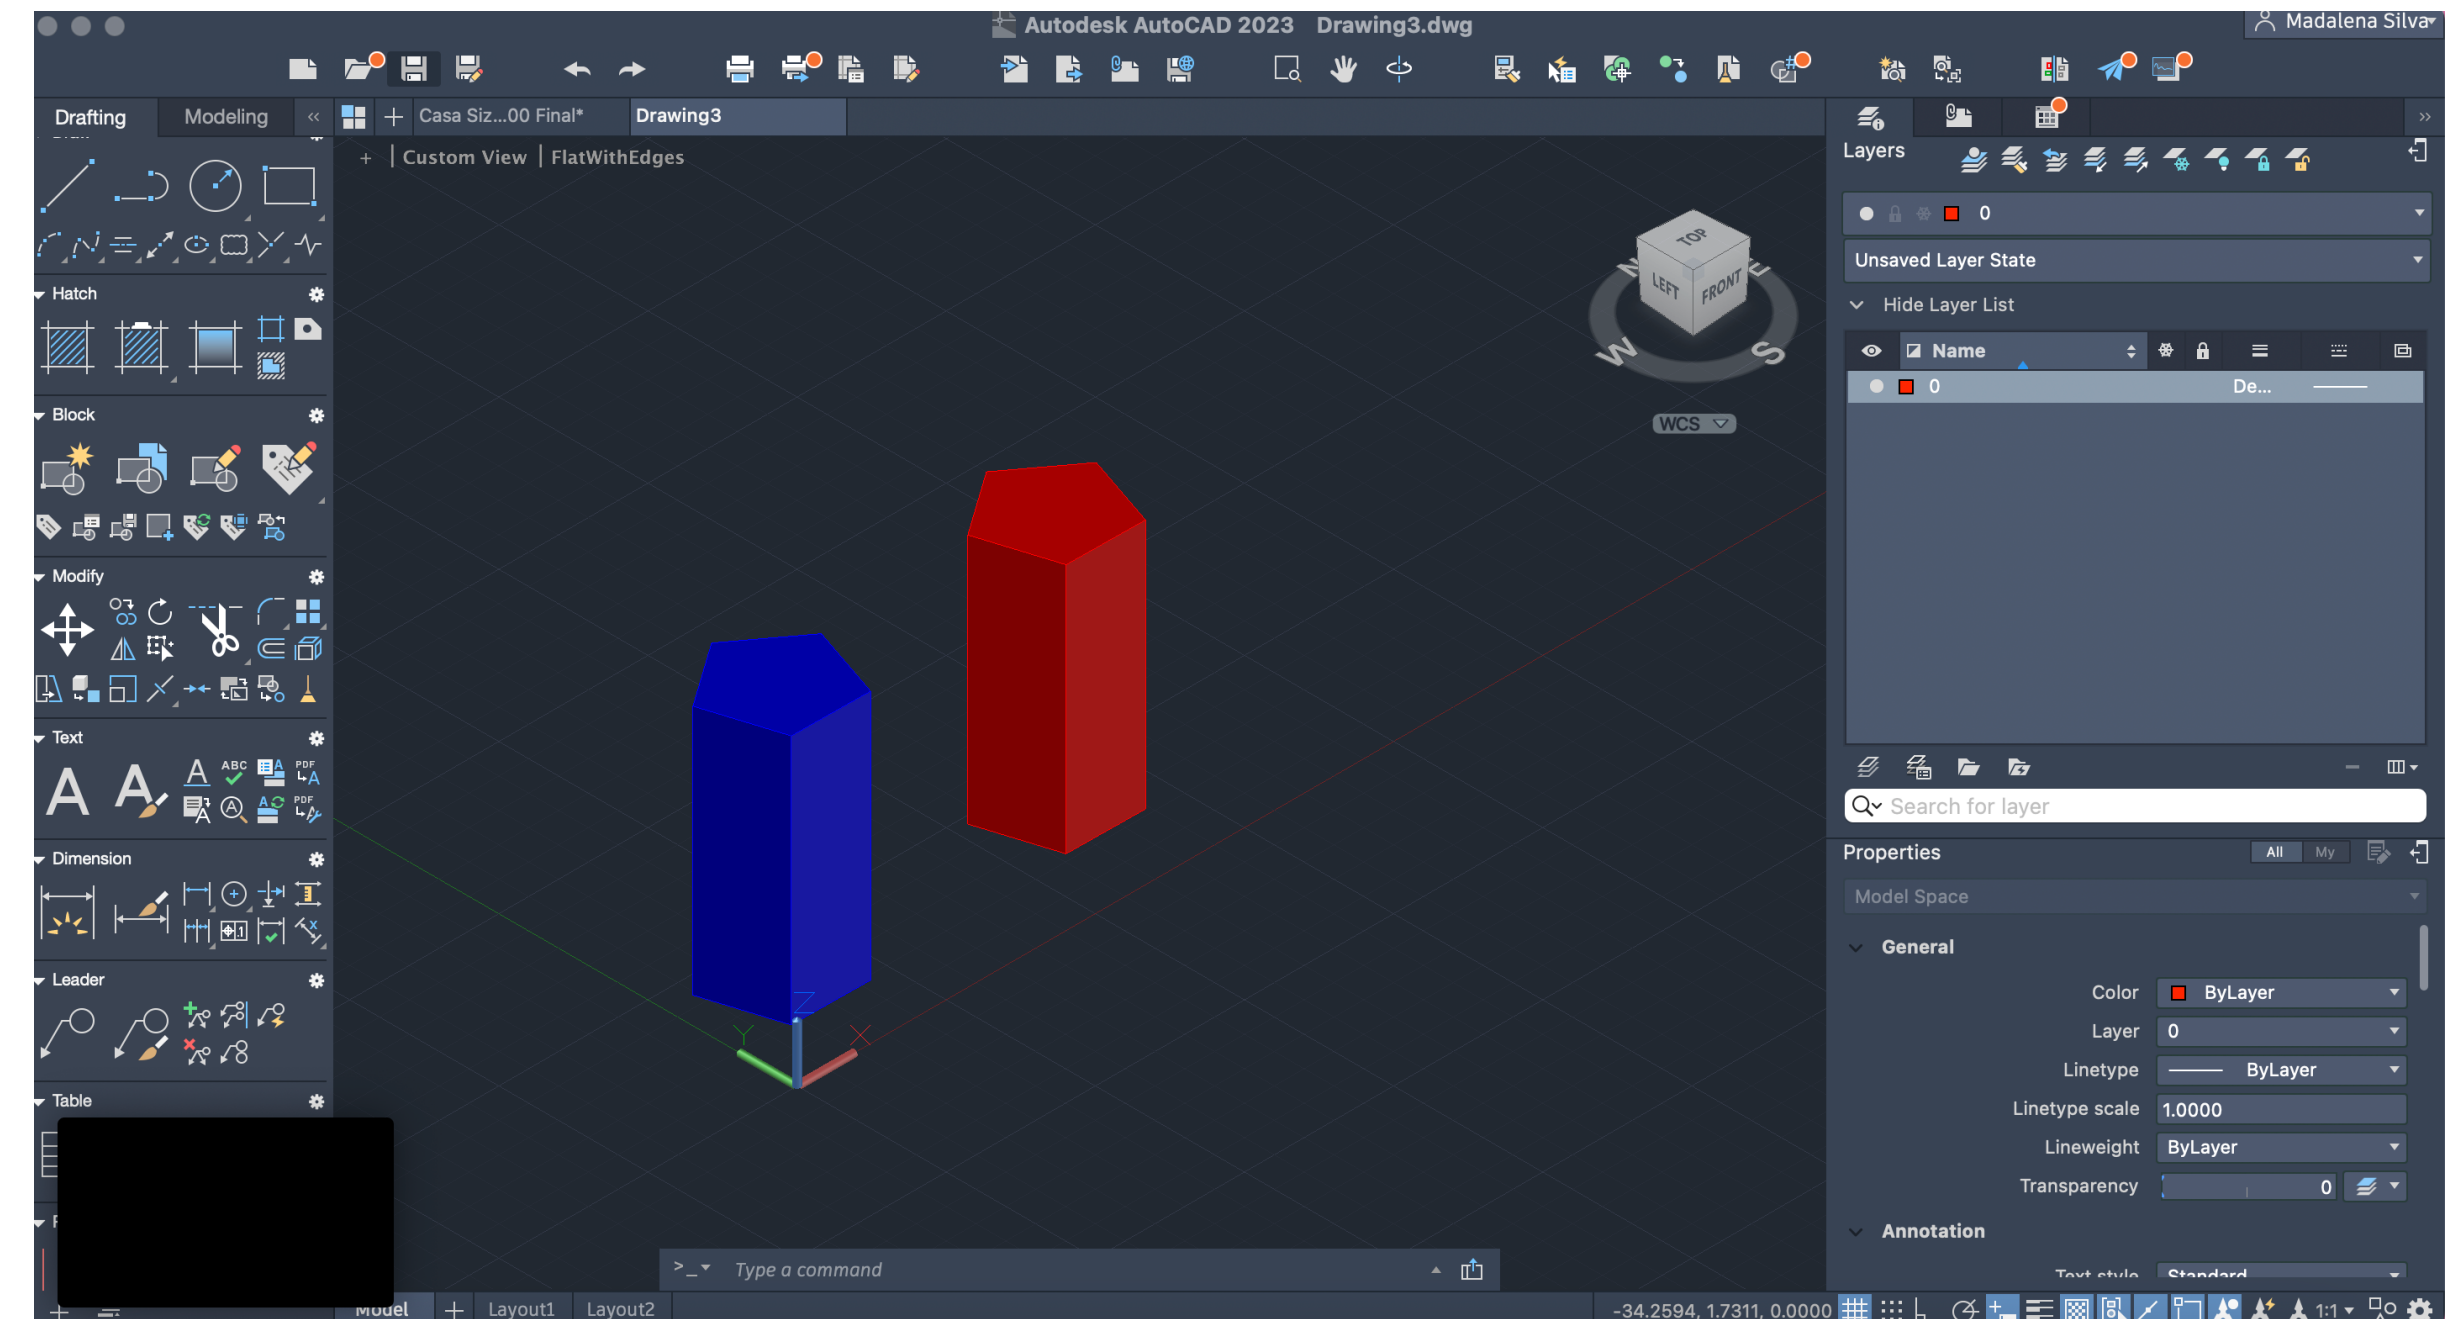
Autodesk AutoCAD 2023 Drawing3.dwg

Madalena Silva

Drafting Modeling

Casa Siz...00 Final* Drawing3

+ | Custom View | FlatWithEdges

Hatch

Block

Modify

Text

Dimension

Leader

Table

TOP
LEFT FRONT
N
E
W
S
WCS

Layers

0

Unsaved Layer State

Hide Layer List

Name

0 De...

Search for layer

Properties All My

Model Space

General

Color ByLayer
Layer 0
Linetype ByLayer
Linetype scale 1.0000
Lineweight ByLayer
Transparency 0

Annotation

Text style Standard

>_ Type a command

Model Layout1 Layout2

-34.2594, 1.7311, 0.0000

1:1